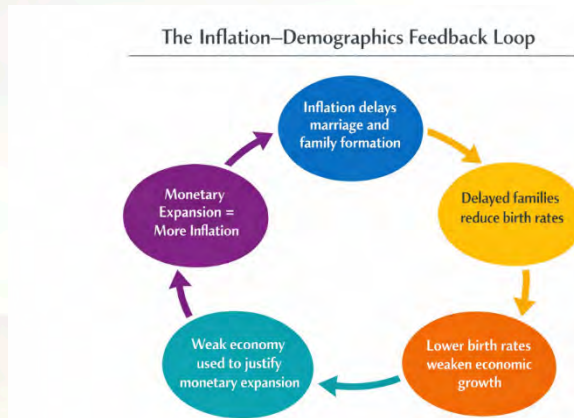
The Inflation–Demographics Feedback Loop

Inflation delays marriage and family formation

Delayed familles reduce birth rates

Lower birth rates weaken economic growth

Weak economy used to justify monetary expansion

Monetary Expansion = More Inflation